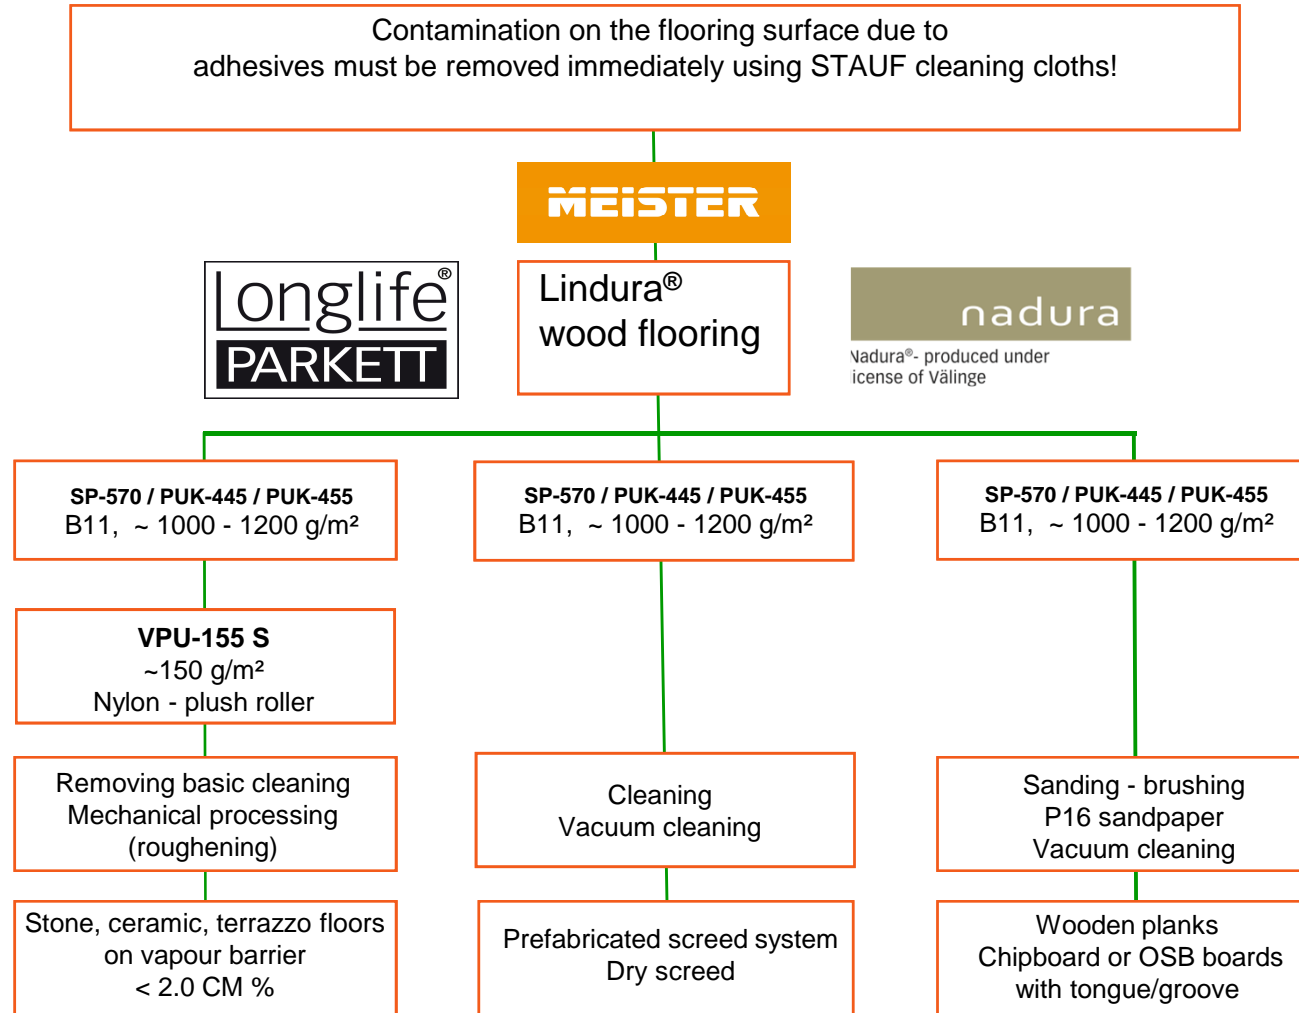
Contamination on the flooring surface due to adhesives must be removed immediately using STAUF cleaning cloths!

MEISTER

Longlife® PARKETT

Lindura® wood flooring

nadura

Nadura®- produced under licence of Välinge

**SP-570 / PUK-445 / PUK-455**
B11, ~ 1000 - 1200 g/m²

**SP-570 / PUK-445 / PUK-455**
B11, ~ 1000 - 1200 g/m²

**SP-570 / PUK-445 / PUK-455**
B11, ~ 1000 - 1200 g/m²

**VPU-155 S**
~150 g/m²
Nylon - plush roller

Removing basic cleaning
Mechanical processing
(roughening)

Cleaning
Vacuum cleaning

Sanding - brushing
P16 sandpaper
Vacuum cleaning

Stone, ceramic, terrazzo floors
on vapour barrier
< 2.0 CM %

Prefabricated screed system
Dry screed

Wooden planks
Chipboard or OSB boards
with tongue/groove